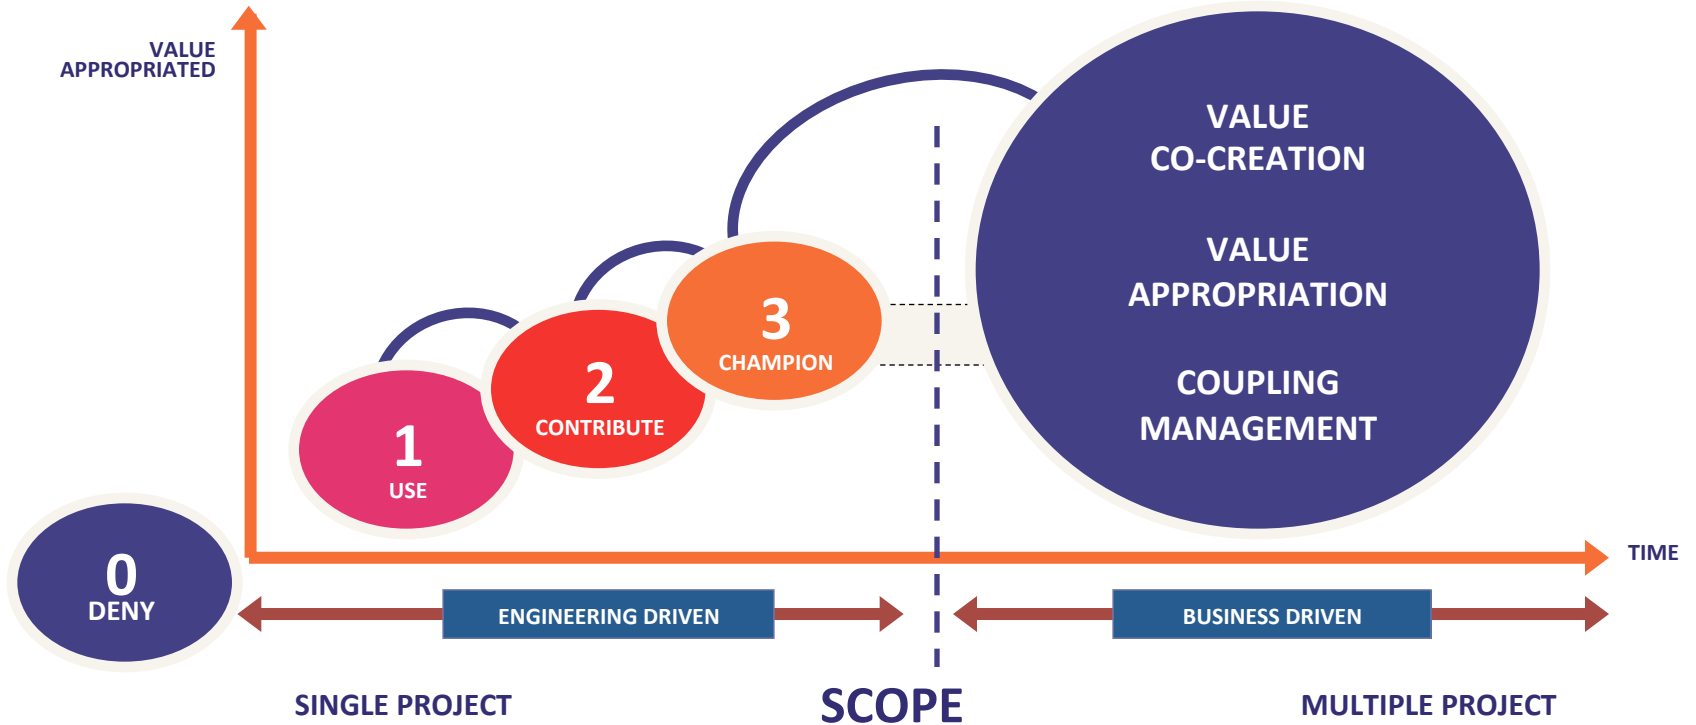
VALUE APPROPRIATED

VALUE CO-CREATION

VALUE APPROPRIATION

COUPLING MANAGEMENT

3
CHAMPION

2
CONTRIBUTE

1
USE

0
DENY

TIME

ENGINEERING DRIVEN

BUSINESS DRIVEN

SINGLE PROJECT

SCOPE

MULTIPLE PROJECT